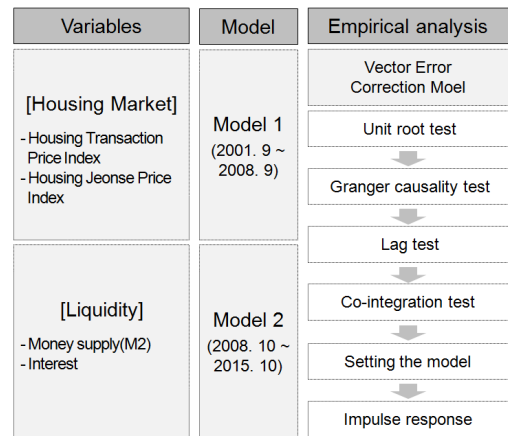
Variables

[Housing Market]

- Housing Transaction Price Index
- Housing Jeonse Price Index

[Liquidity]

- Money supply(M2)
- Interest

Model

Model 1
(2001. 9 ~ 2008. 9)

Model 2
(2008. 10 ~ 2015. 10)

Empirical analysis

Vector Error Correction Moel

Unit root test

Granger causality test

Lag test

Co-integration test

Setting the model

Impulse response